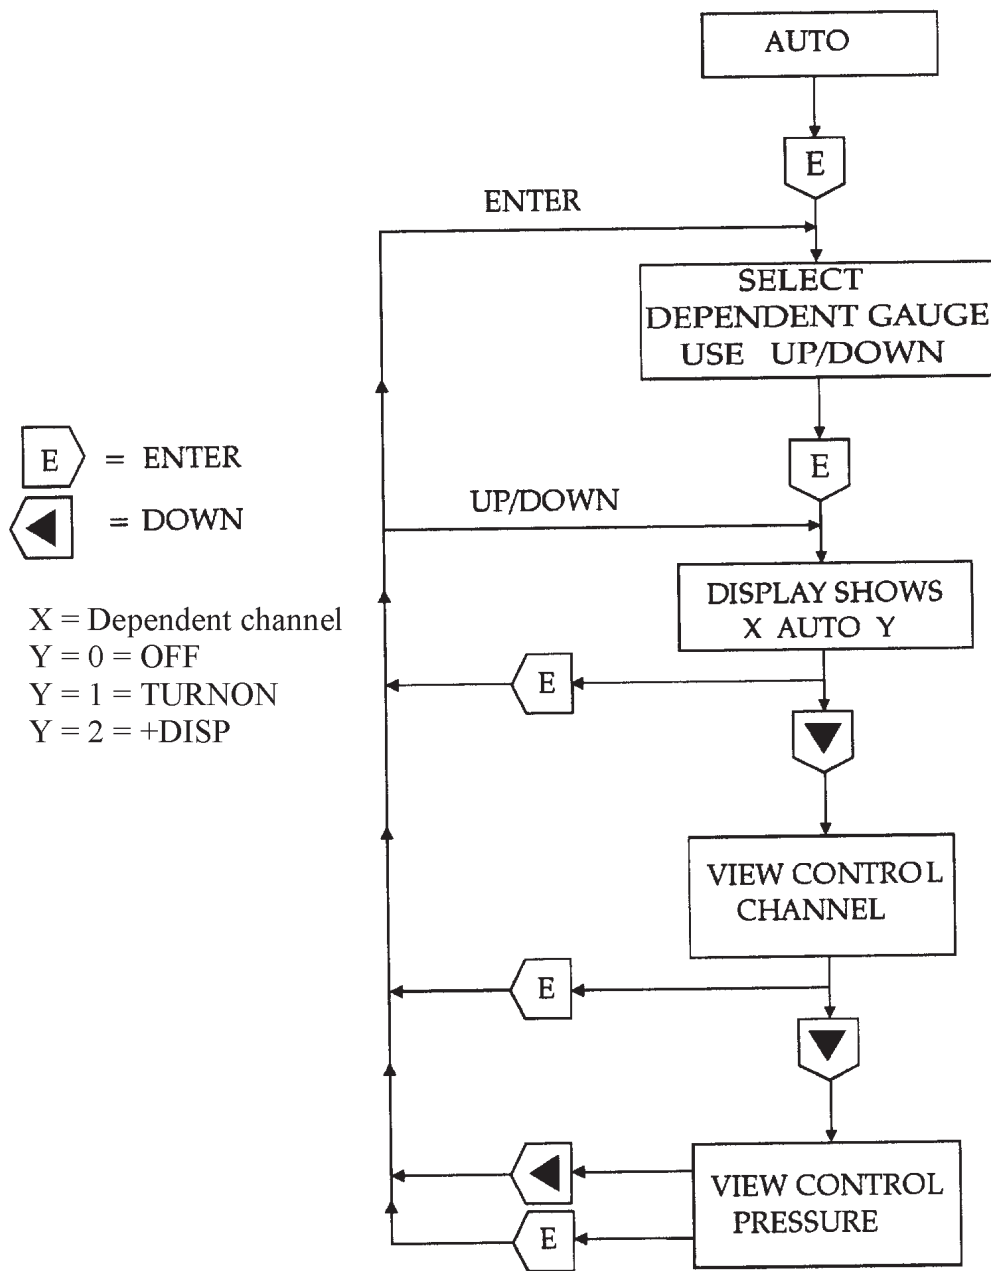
AUTO

E

ENTER

SELECT
DEPENDENT GAUGE
USE UP/DOWN

E = ENTER
= DOWN

E

UP/DOWN

DISPLAY SHOWS
X AUTO Y

X = Dependent channel
Y = 0 = OFF
Y = 1 = TURNON
Y = 2 = +DISP

E

VIEW CONTROL
CHANNEL

E

VIEW CONTROL
PRESSURE

E